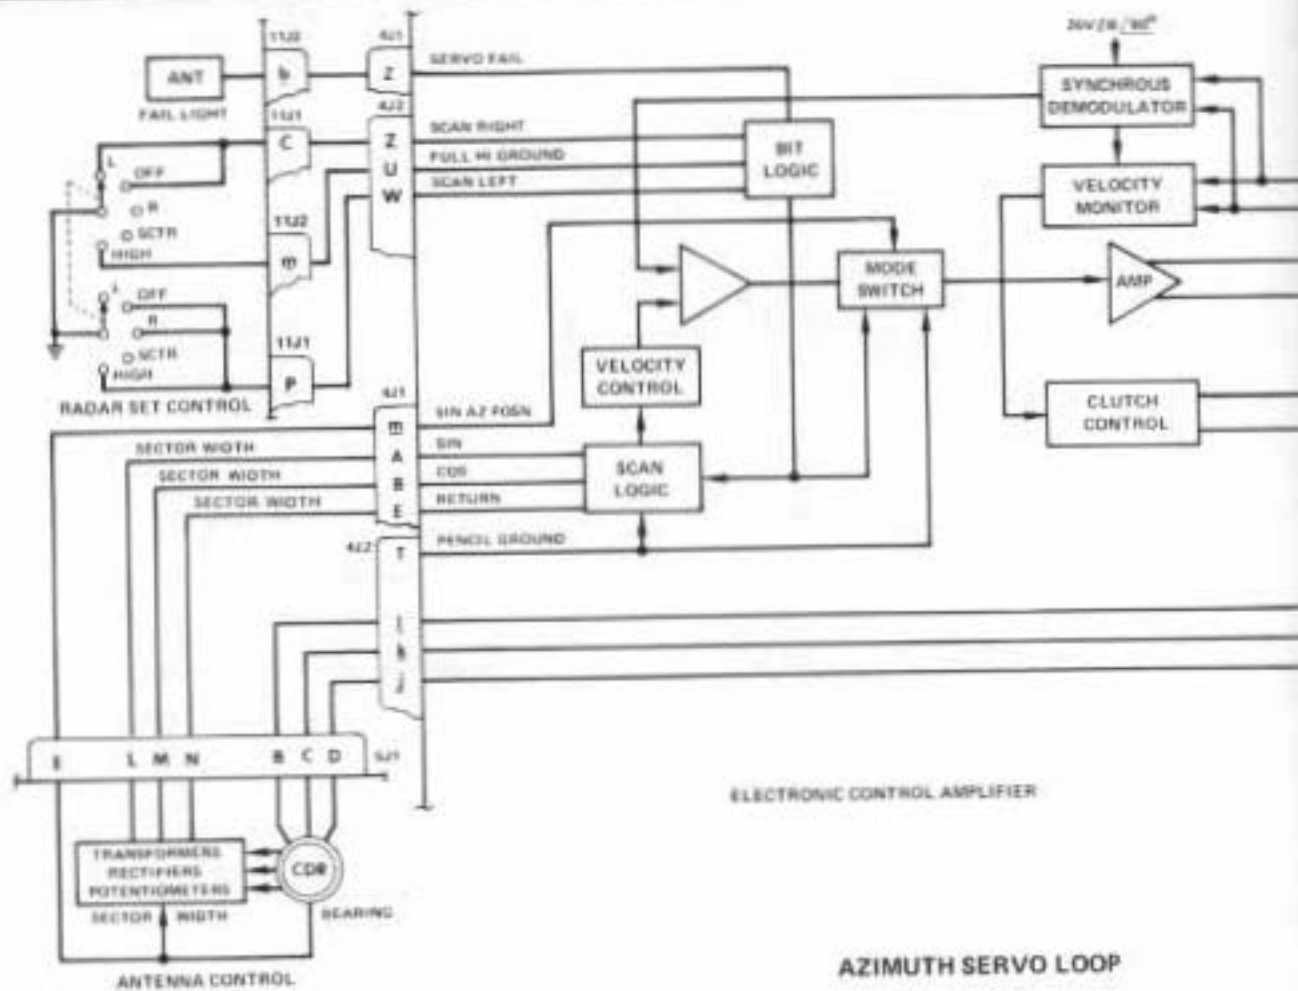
26V/26 /90°

ANT

FAIL LIGHT

11J2

b

11J1

C

11J2

m

11J1

P

L OFF

R

SCTR

HIGH

OFF

R

SCTR

HIGH

RADAR SET CONTROL

4J1

Z

SERVO FAIL

4J2

Z

U

W

SCAN RIGHT

PULL HI GROUND

SCAN LEFT

BIT LOGIC

SYNCHROUS DEMODULATOR

VELOCITY MONITOR

MODE SWITCH

AMP

VELOCITY CONTROL

CLUTCH CONTROL

4J1

m

A

B

E

SIN AZ POSN

SIN

COS

RETURN

SCAN LOGIC

SECTOR WIDTH

SECTOR WIDTH

SECTOR WIDTH

4J2

T

PENCIL GROUND

l

k

j

E L M N B C D 5J1

ELECTRONIC CONTROL AMPLIFIER

TRANSFORMERS RECTIFIERS POTENTIOMETERS

SECTOR WIDTH

CDX

BEARING

ANTENNA CONTROL

AZIMUTH SERVO LOOP